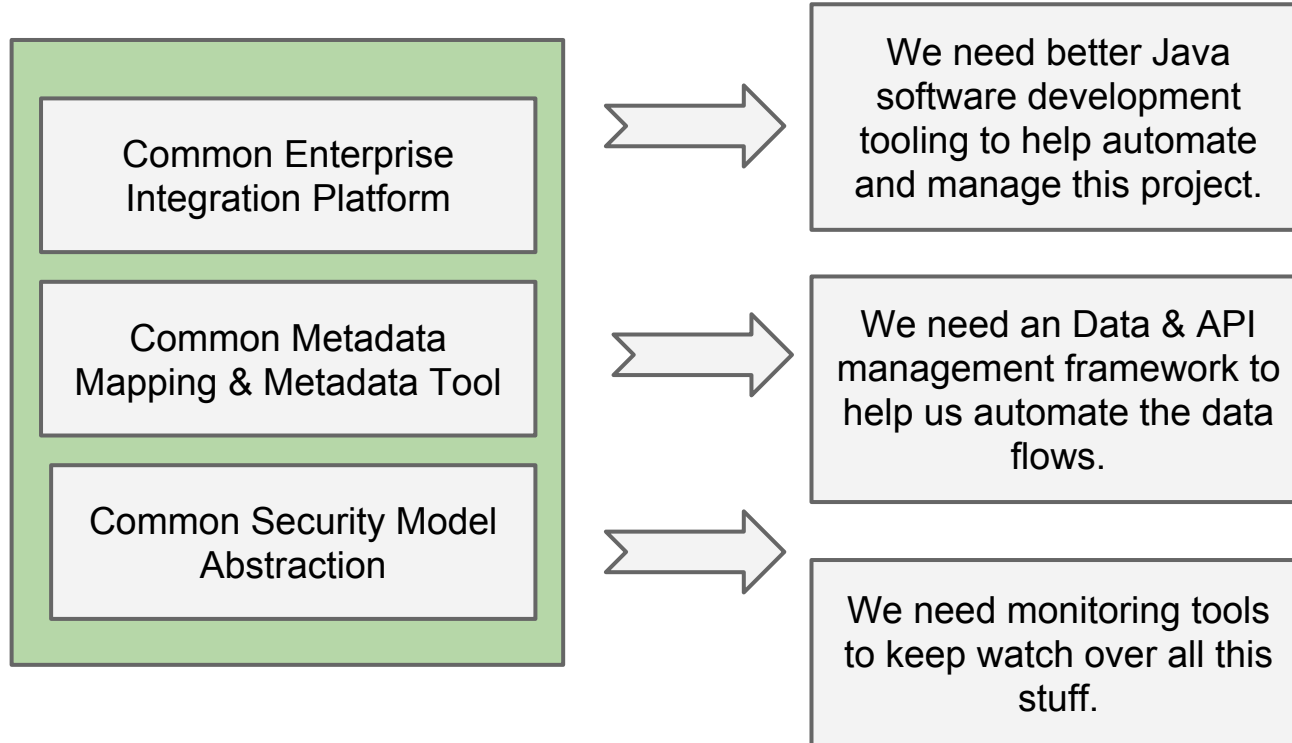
Common Enterprise Integration Platform

Common Metadata Mapping & Metadata Tool

Common Security Model Abstraction

We need better Java software development tooling to help automate and manage this project.

We need an Data & API management framework to help us automate the data flows.

We need monitoring tools to keep watch over all this stuff.